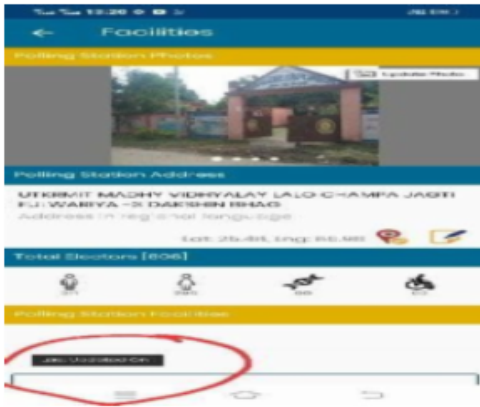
Tue Tue 13:20
←   Facilities
Polling Station Photos
Update Photo
Polling Station Address
UTKRMIT MADHY VIDHYALAY LALO CHAMPA JAGTI FJ: WARIYA -3 DAKSHIN BHAG
Address in regional language
Lat: 25.46, Lng: 86.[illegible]
Total Electors [606]
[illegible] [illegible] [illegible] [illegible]
Polling Station Facilities
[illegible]